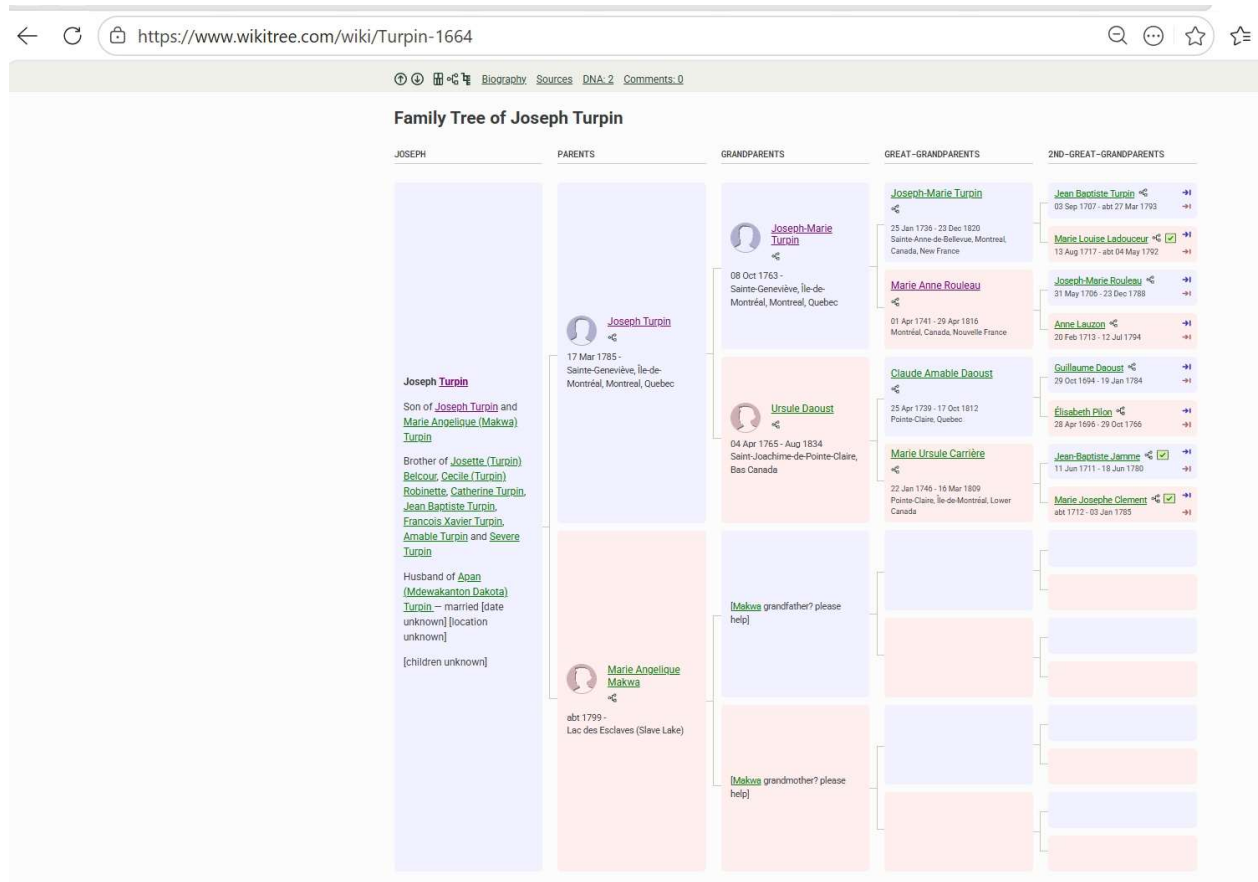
https://www.wikitree.com/wiki/Turpin-1664

Biography Sources DNA: 2 Comments: 0

Family Tree of Joseph Turpin

JOSEPH

PARENTS

GRANDPARENTS

GREAT-GRANDPARENTS

2ND-GREAT-GRANDPARENTS

Joseph Turpin

Son of Joseph Turpin and Marie Angelique (Makwa) Turpin

Brother of Josette (Turpin) Belcour, Cecile (Turpin) Robinette, Catherine Turpin, Jean Baptiste Turpin, Francois Xavier Turpin, Amable Turpin and Severe Turpin

Husband of Apan (Mdewakanton Dakota) Turpin — married [date unknown] [location unknown]

[children unknown]

Joseph Turpin

17 Mar 1785 - Sainte-Geneviève, Île-de-Montréal, Montreal, Quebec

Marie Angelique Makwa

abt 1799 - Lac des Esclaves (Slave Lake)

Joseph-Marie Turpin

08 Oct 1763 - Sainte-Geneviève, Île-de-Montréal, Montreal, Quebec

Ursule Daoust

04 Apr 1765 - Aug 1834 Saint-Joachime-de-Pointe-Claire, Bas Canada

[Makwa grandfather? please help]

[Makwa grandmother? please help]

Joseph-Marie Turpin

25 Jan 1736 - 23 Dec 1820 Sainte-Anne-de-Bellevue, Montreal, Canada, New France

Marie Anne Rouleau

01 Apr 1741 - 29 Apr 1816 Montréal, Canada, Nouvelle France

Claude Amable Daoust

25 Apr 1739 - 17 Oct 1812 Pointe-Claire, Quebec

Marie Ursule Carrière

22 Jan 1746 - 16 Mar 1809 Pointe-Claire, Île-de-Montréal, Lower Canada

Jean Baptiste Turpin
03 Sep 1707 - abt 27 Mar 1793

Marie Louise Ladouceur
13 Aug 1717 - abt 04 May 1792

Joseph-Marie Rouleau
31 May 1706 - 23 Dec 1788

Anne Lauzon
20 Feb 1713 - 12 Jul 1794

Guillaume Daoust
29 Oct 1694 - 19 Jan 1784

Élisabeth Pilon
28 Apr 1696 - 29 Oct 1766

Jean-Baptiste Jamme
11 Jun 1711 - 18 Jun 1780

Marie Josephe Clement
abt 1712 - 03 Jan 1785